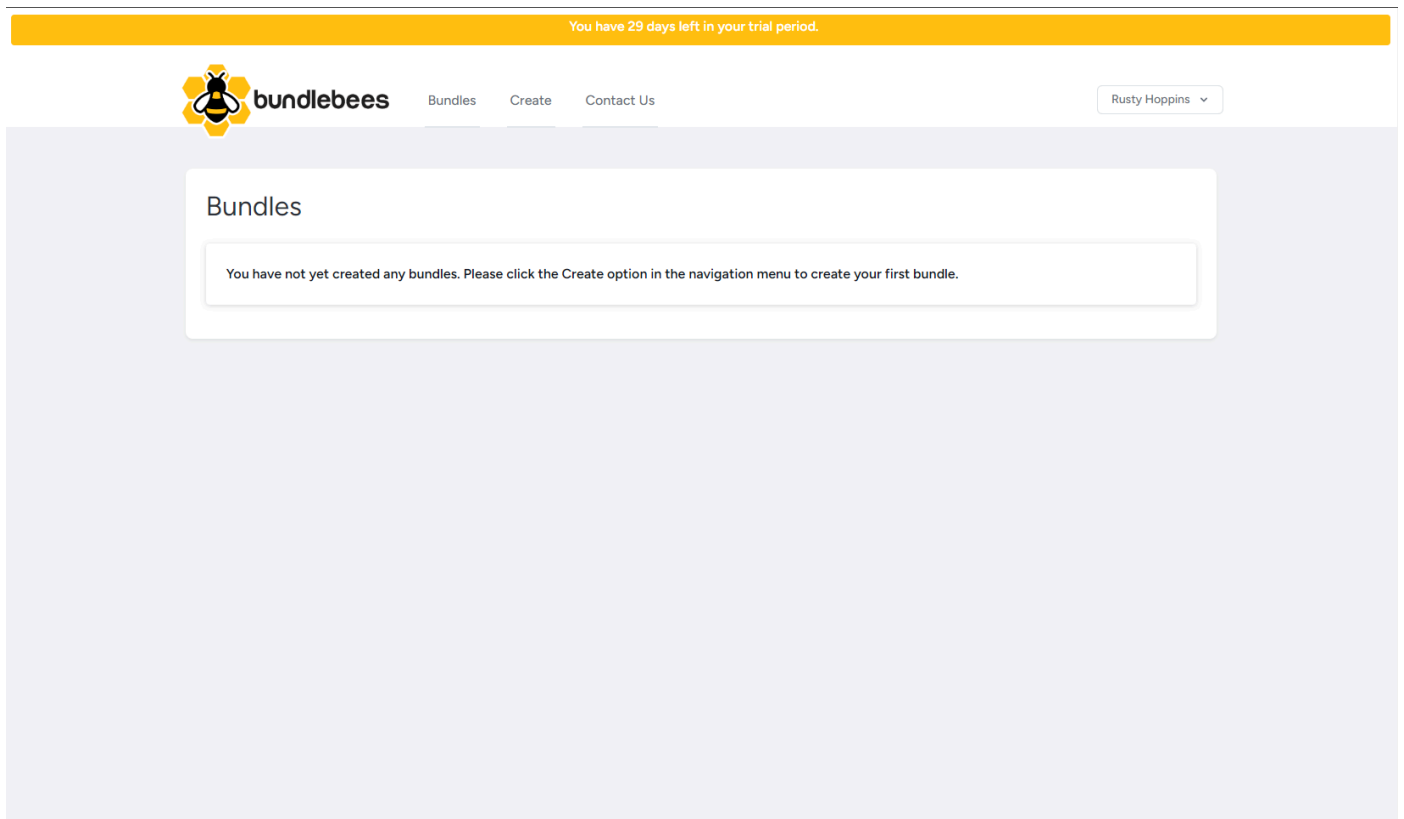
You have 29 days left in your trial period.

bundlebees

Bundles Create Contact Us

Rusty Hoppins

Bundles

You have not yet created any bundles. Please click the Create option in the navigation menu to create your first bundle.